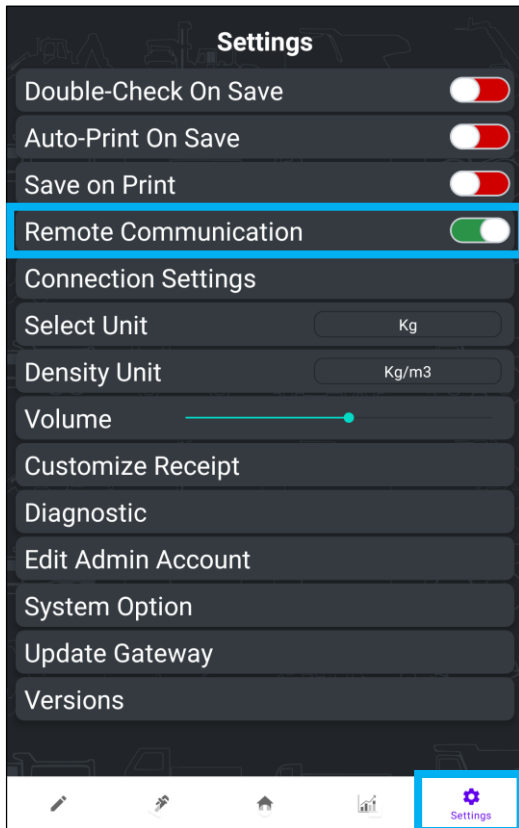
Settings

Double-Check On Save

Auto-Print On Save

Save on Print

Remote Communication

Connection Settings

Select Unit Kg

Density Unit Kg/m3

Volume

Customize Receipt

Diagnostic

Edit Admin Account

System Option

Update Gateway

Versions

Settings